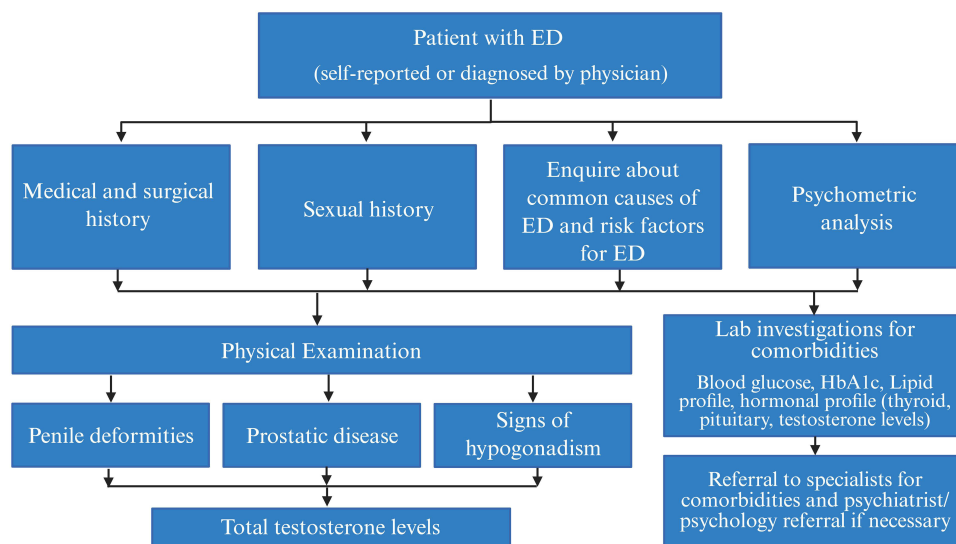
Patient with ED
(self-reported or diagnosed by physician)

Medical and surgical history

Sexual history

Enquire about common causes of ED and risk factors for ED

Psychometric analysis

Physical Examination

Penile deformities

Prostatic disease

Signs of hypogonadism

Total testosterone levels

Lab investigations for comorbidities

Blood glucose, HbA1c, Lipid profile, hormonal profile (thyroid, pituitary, testosterone levels)

Referral to specialists for comorbidities and psychiatrist/ psychology referral if necessary